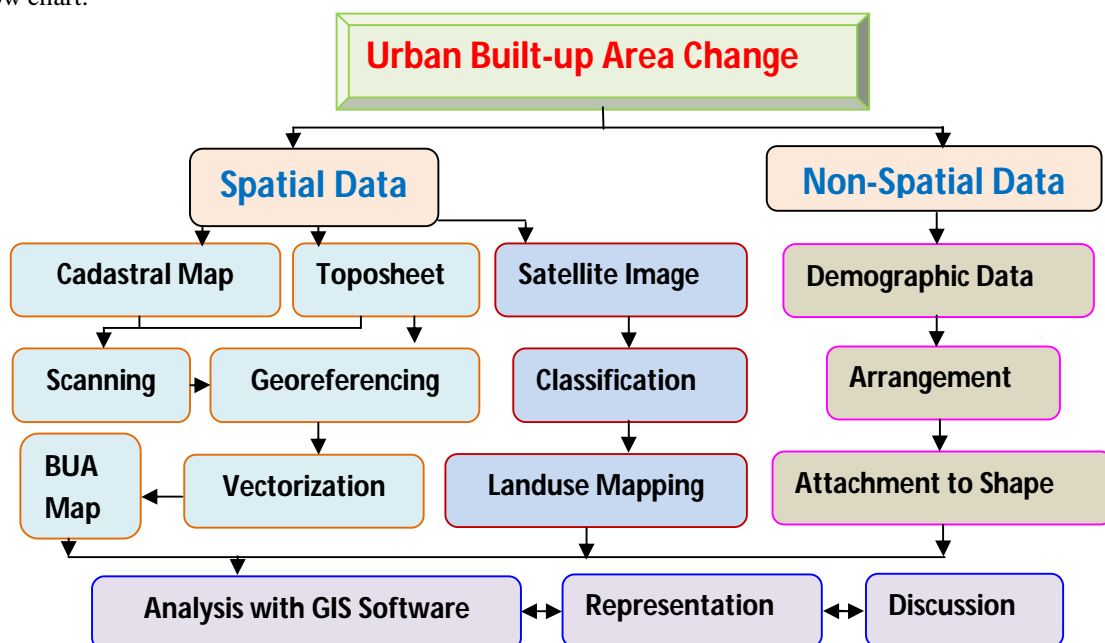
ow chart:

Urban Built-up Area Change

Spatial Data

Non-Spatial Data

Cadastral Map

Toposheet

Satellite Image

Demographic Data

Scanning

Georeferencing

Classification

Arrangement

BUA Map

Vectorization

Landuse Mapping

Attachment to Shape

Analysis with GIS Software

Representation

Discussion